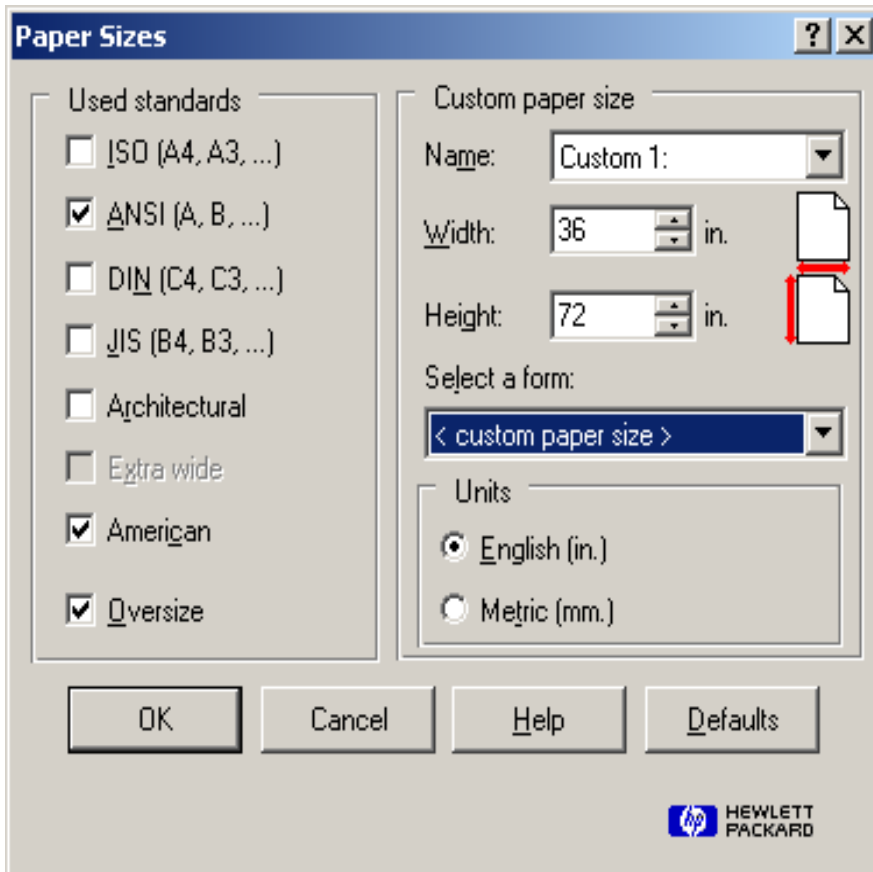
Paper Sizes
? X

Used standards
ISO (A4, A3, ...)
ANSI (A, B, ...)
DIN (C4, C3, ...)
JIS (B4, B3, ...)
Architectural
Extra wide
American
Oversize

Custom paper size
Name: Custom 1:
Width: 36 in.
Height: 72 in.
Select a form:
< custom paper size >
Units
English (in.)
Metric (mm.)

OK
Cancel
Help
Defaults

hp HEWLETT PACKARD